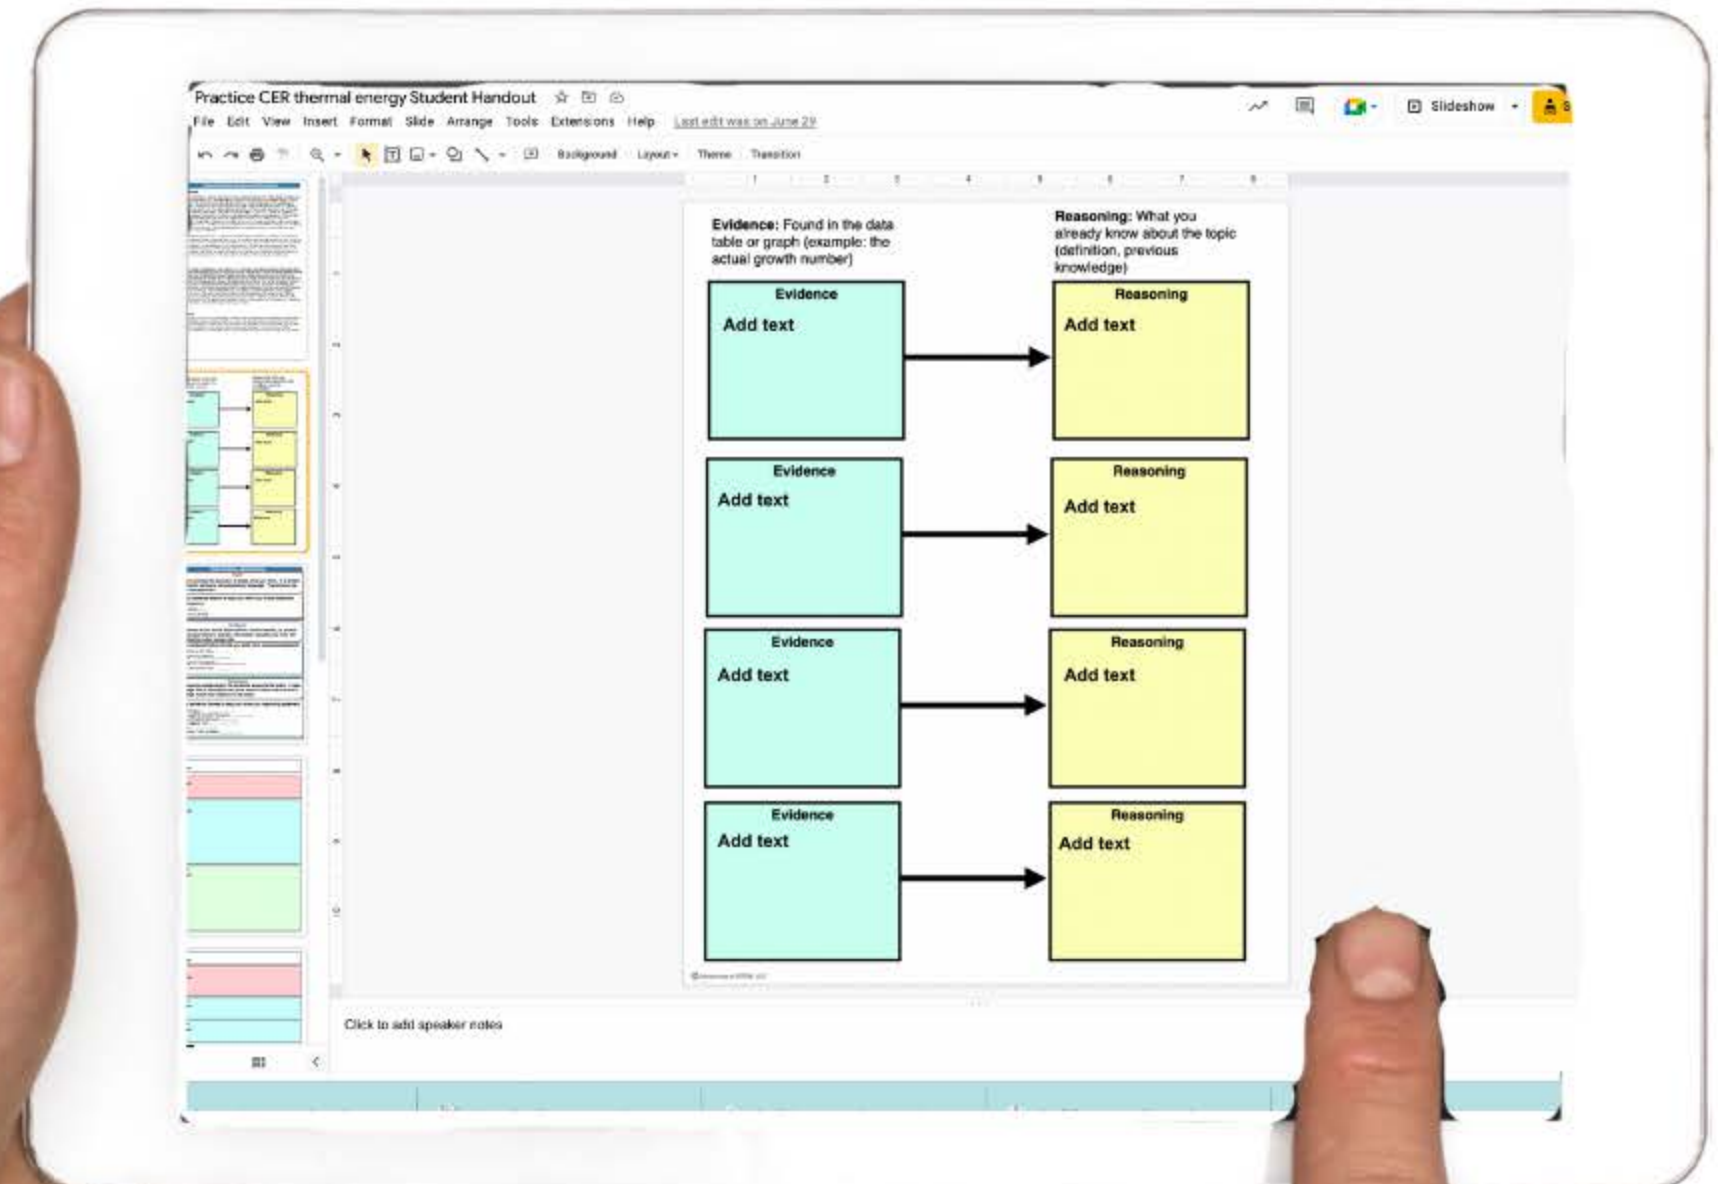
Practice CER thermal energy Student Handout

File Edit View Insert Format Slide Arrange Tools Extensions Help Last edit was on June 29

Slideshow

Background Layout Theme Transition

Evidence: Found in the data table or graph (example: the actual growth number)

Reasoning: What you already know about the topic (definition, previous knowledge)

Evidence
Add text

Reasoning
Add text

Evidence
Add text

Reasoning
Add text

Evidence
Add text

Reasoning
Add text

Evidence
Add text

Reasoning
Add text

Click to add speaker notes